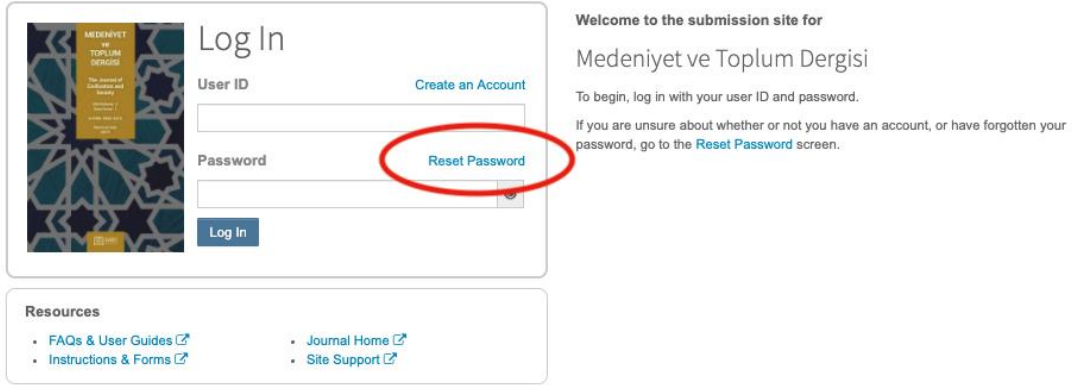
MEDENIYET ve TOPLUM DERGISI
The Journal of Civilization and Society
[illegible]

Log In

User ID
Create an Account

Password
Reset Password

Log In

Resources

- FAQs & User Guides
- Instructions & Forms
- Journal Home
- Site Support

Welcome to the submission site for

Medeniyet ve Toplum Dergisi

To begin, log in with your user ID and password.

If you are unsure about whether or not you have an account, or have forgotten your password, go to the Reset Password screen.